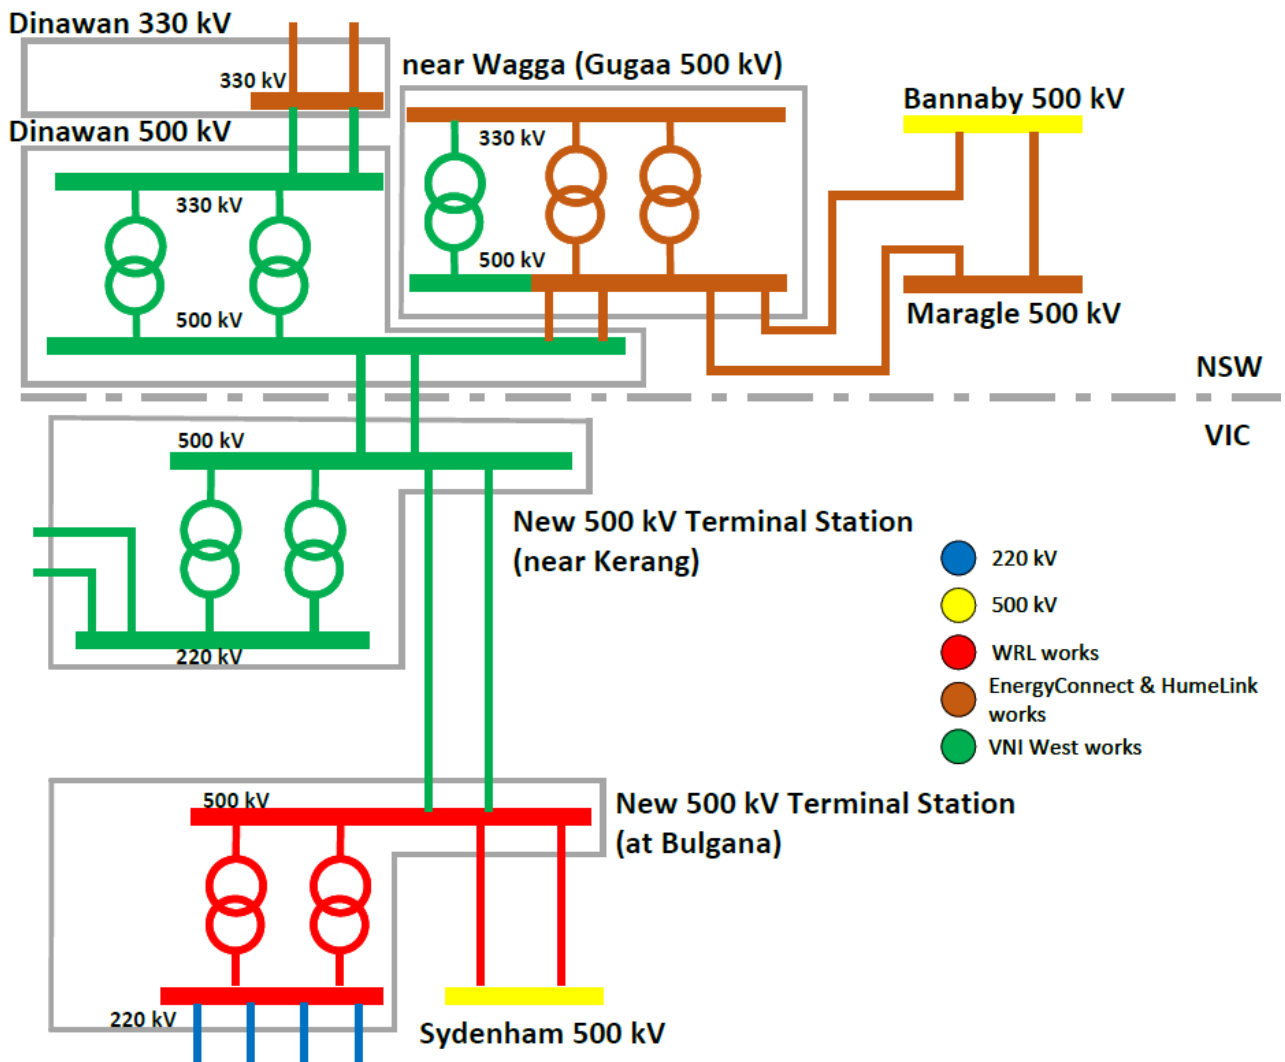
Dinawan 330 kV

330 kV

near Wagga (Gugaa 500 kV)

Bannaby 500 kV

Dinawan 500 kV

330 kV

330 kV

500 kV

500 kV

Maragle 500 kV

NSW

VIC

500 kV

New 500 kV Terminal Station (near Kerang)

220 kV

500 kV

WRL works

EnergyConnect & HumeLink works

VNI West works

220 kV

500 kV

New 500 kV Terminal Station (at Bulgana)

220 kV

Sydenham 500 kV